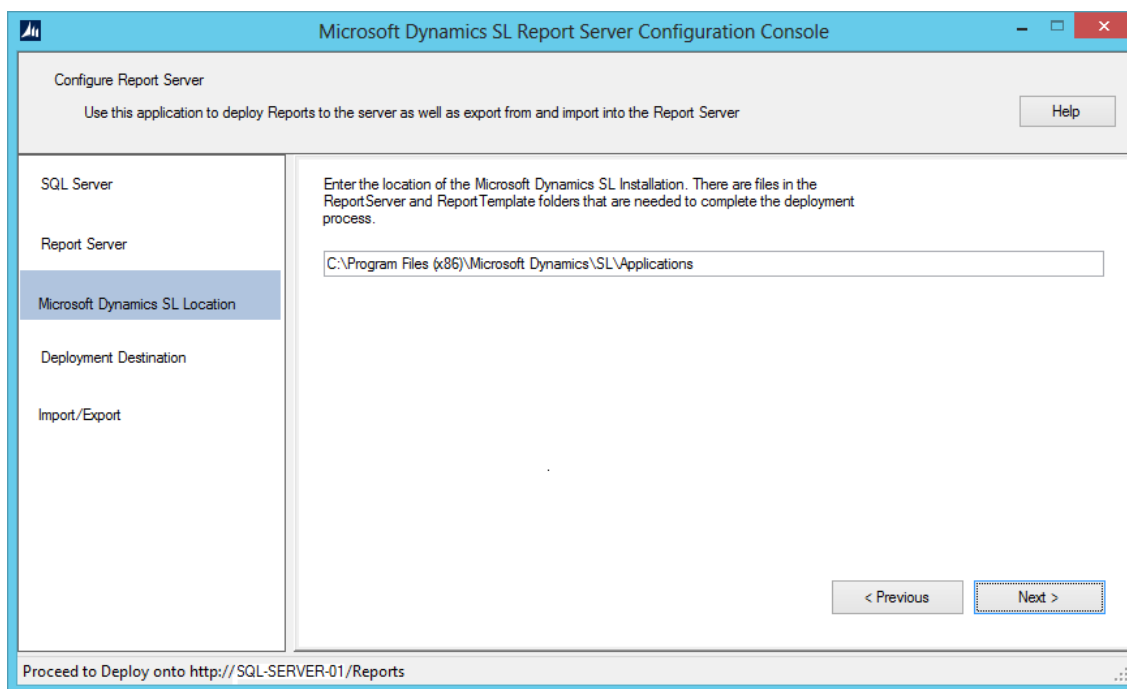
Microsoft Dynamics SL Report Server Configuration Console

Configure Report Server

Use this application to deploy Reports to the server as well as export from and import into the Report Server

Help

SQL Server

Report Server

Microsoft Dynamics SL Location

Deployment Destination

Import/Export

Enter the location of the Microsoft Dynamics SL Installation. There are files in the ReportServer and ReportTemplate folders that are needed to complete the deployment process.

C:\Program Files (x86)\Microsoft Dynamics\SL\Applications

< Previous

Next >

Proceed to Deploy onto http://SQL-SERVER-01/Reports